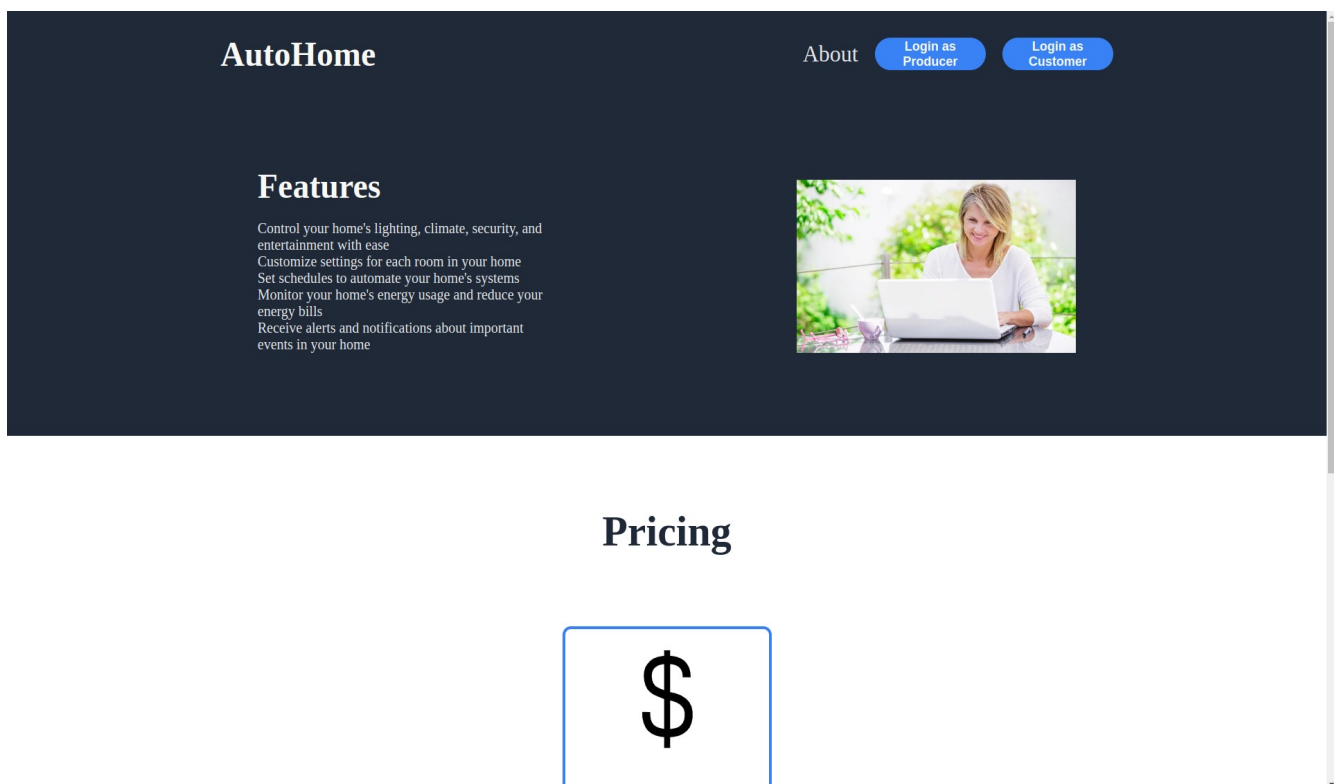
AutoHome

About Login as Producer Login as Customer

Features

Control your home's lighting, climate, security, and entertainment with ease
Customize settings for each room in your home
Set schedules to automate your home's systems
Monitor your home's energy usage and reduce your energy bills
Receive alerts and notifications about important events in your home

Pricing

$